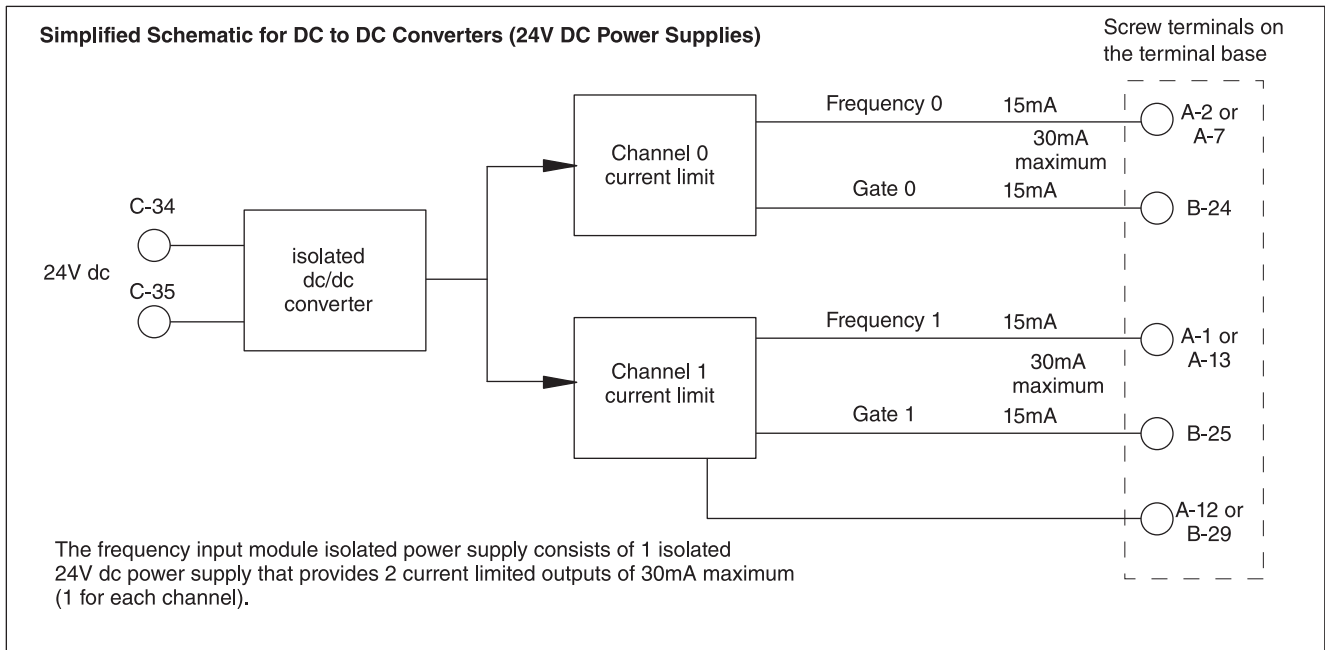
Simplified Schematic for DC to DC Converters (24V DC Power Supplies)

Screw terminals on the terminal base

Frequency 0
15mA
A-2 or A-7
30mA maximum
Channel 0 current limit
Gate 0
15mA
B-24

C-34
24V dc
C-35
isolated dc/dc converter

Frequency 1
15mA
A-1 or A-13
30mA maximum
Channel 1 current limit
Gate 1
15mA
B-25

A-12 or B-29

The frequency input module isolated power supply consists of 1 isolated 24V dc power supply that provides 2 current limited outputs of 30mA maximum (1 for each channel).